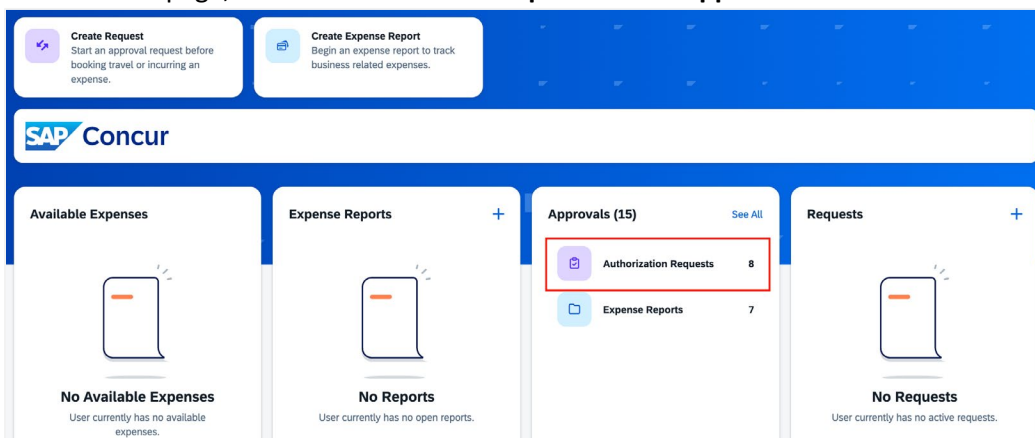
page, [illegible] Requests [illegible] Approvals

Create Request
Start an approval request before booking travel or incurring an expense.

Create Expense Report
Begin an expense report to track business related expenses.

SAP Concur

Available Expenses

No Available Expenses
User currently has no available expenses.

Expense Reports +

No Reports
User currently has no open reports.

Approvals (15) See All

Authorization Requests 8

Expense Reports 7

Requests +

No Requests
User currently has no active requests.